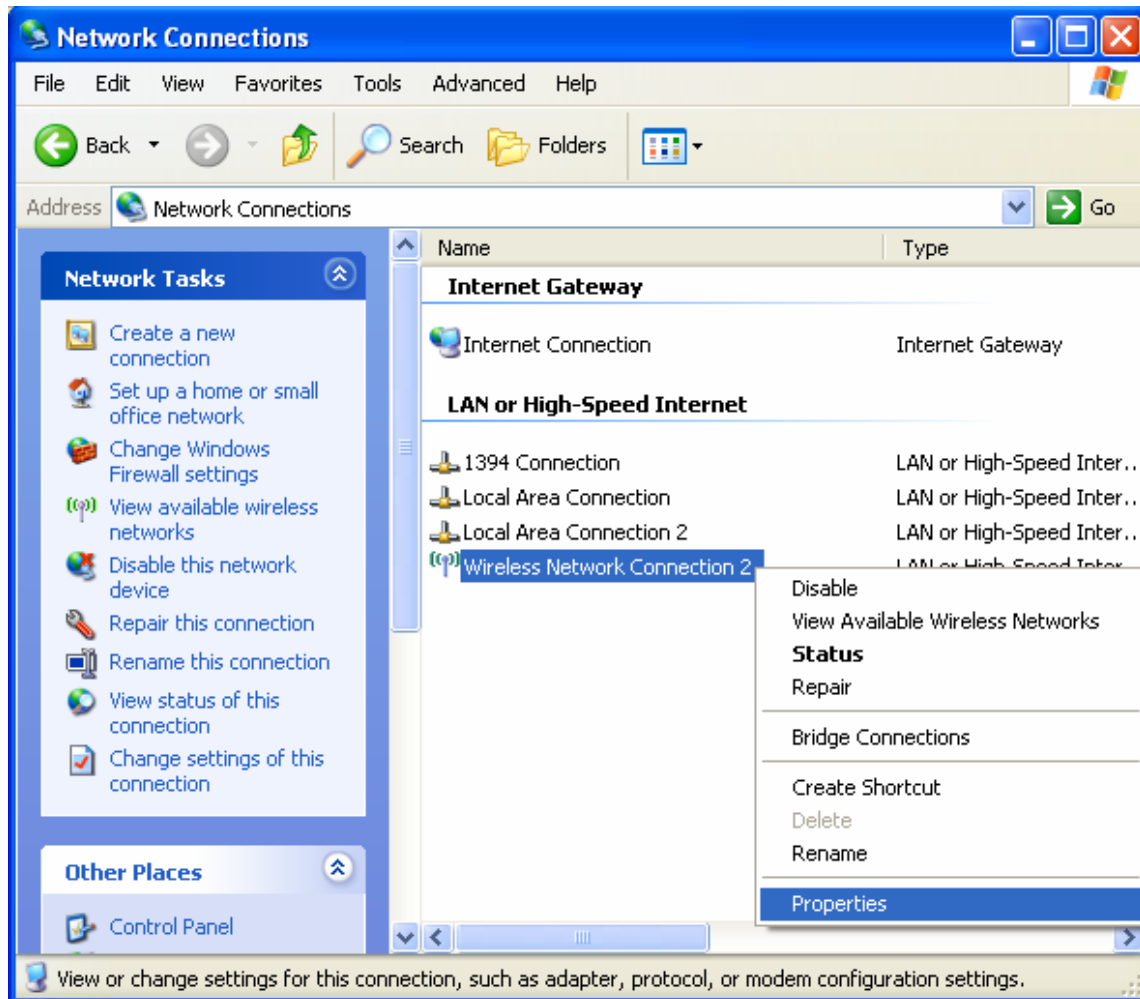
Network Connections

File Edit View Favorites Tools Advanced Help

Back Search Folders

Address Network Connections Go

Network Tasks

Create a new connection
Set up a home or small office network
Change Windows Firewall settings
View available wireless networks
Disable this network device
Repair this connection
Rename this connection
View status of this connection
Change settings of this connection

Other Places

Control Panel

| Name | Type |
|---|---|
| **Internet Gateway** | |
| Internet Connection | Internet Gateway |
| **LAN or High-Speed Internet** | |
| 1394 Connection | LAN or High-Speed Inter... |
| Local Area Connection | LAN or High-Speed Inter... |
| Local Area Connection 2 | LAN or High-Speed Inter... |
| Wireless Network Connection 2 | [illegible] |

Disable
View Available Wireless Networks
Status
Repair
Bridge Connections
Create Shortcut
Delete
Rename
Properties

View or change settings for this connection, such as adapter, protocol, or modem configuration settings.